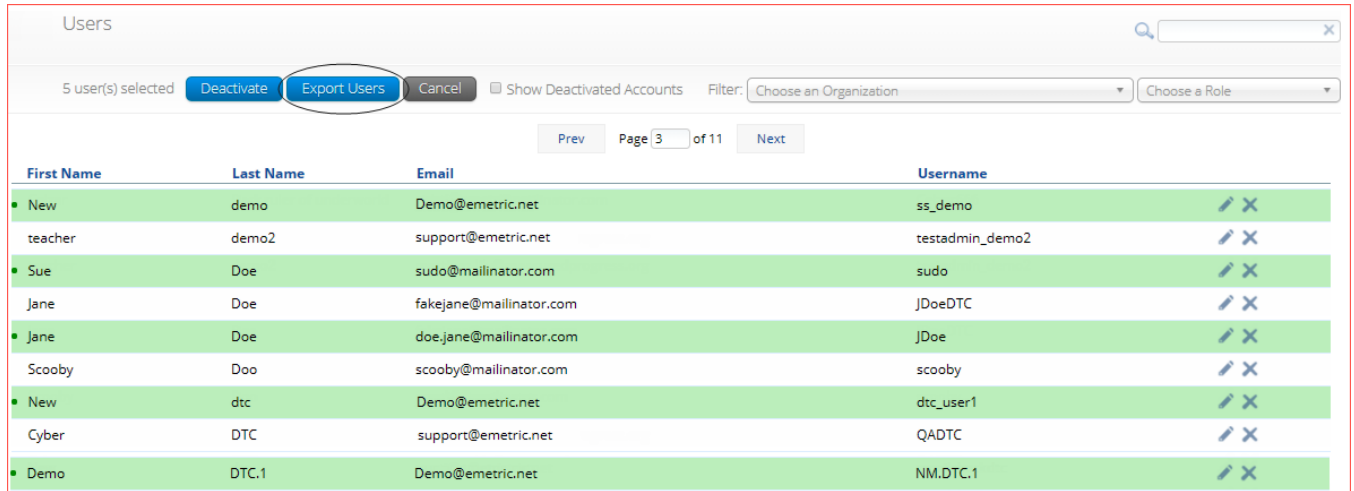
Users

5 user(s) selected Deactivate Export Users Cancel Show Deactivated Accounts Filter: Choose an Organization Choose a Role

Prev Page 3 of 11 Next

| First Name | Last Name | Email | Username |
|---|---|---|---|
| New | demo | Demo@emetric.net | ss_demo |
| teacher | demo2 | support@emetric.net | testadmin_demo2 |
| Sue | Doe | sudo@mailinator.com | sudo |
| Jane | Doe | fakejane@mailinator.com | JDoeDTC |
| Jane | Doe | doe.jane@mailinator.com | JDoe |
| Scooby | Doo | scooby@mailinator.com | scooby |
| New | dtc | Demo@emetric.net | dtc_user1 |
| Cyber | DTC | support@emetric.net | QADTC |
| Demo | DTC.1 | Demo@emetric.net | NM.DTC.1 |